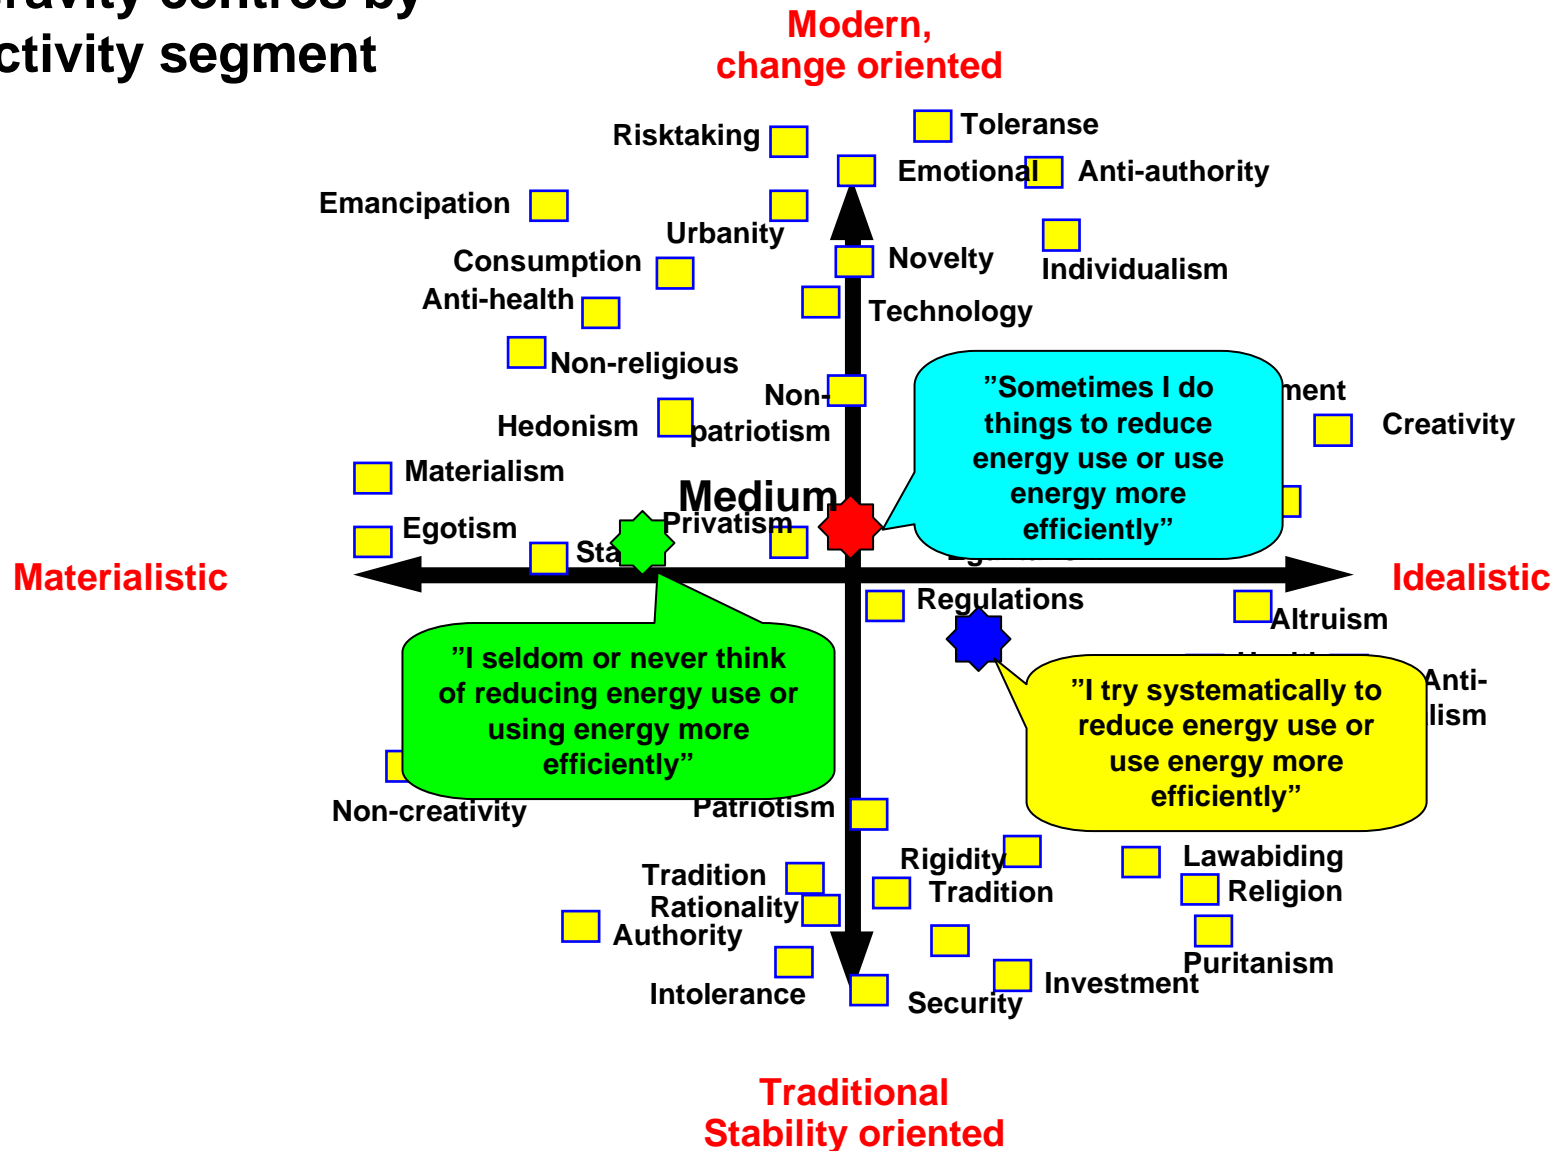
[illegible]ravity centres by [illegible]ctivity segment

Modern, change oriented

Risktaking

Toleranse

Emotional

Anti-authority

Emancipation

Urbanity

Consumption

Novelty

Individualism

Anti-health

Technology

Non-religious

Non-

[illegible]ment

Hedonism

patriotism

Creativity

Materialism

Medium

Egotism

Privatism

Sta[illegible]

"Sometimes I do things to reduce energy use or use energy more efficiently"

Materialistic

Idealistic

Regulations

Altruism

Anti-

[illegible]lism

"I seldom or never think of reducing energy use or using energy more efficiently"

"I try systematically to reduce energy use or use energy more efficiently"

Non-creativity

Patriotism

Rigidity

Lawabiding

Tradition

Tradition

Religion

Rationality

Authority

Puritanism

Investment

Intolerance

Security

Traditional Stability oriented